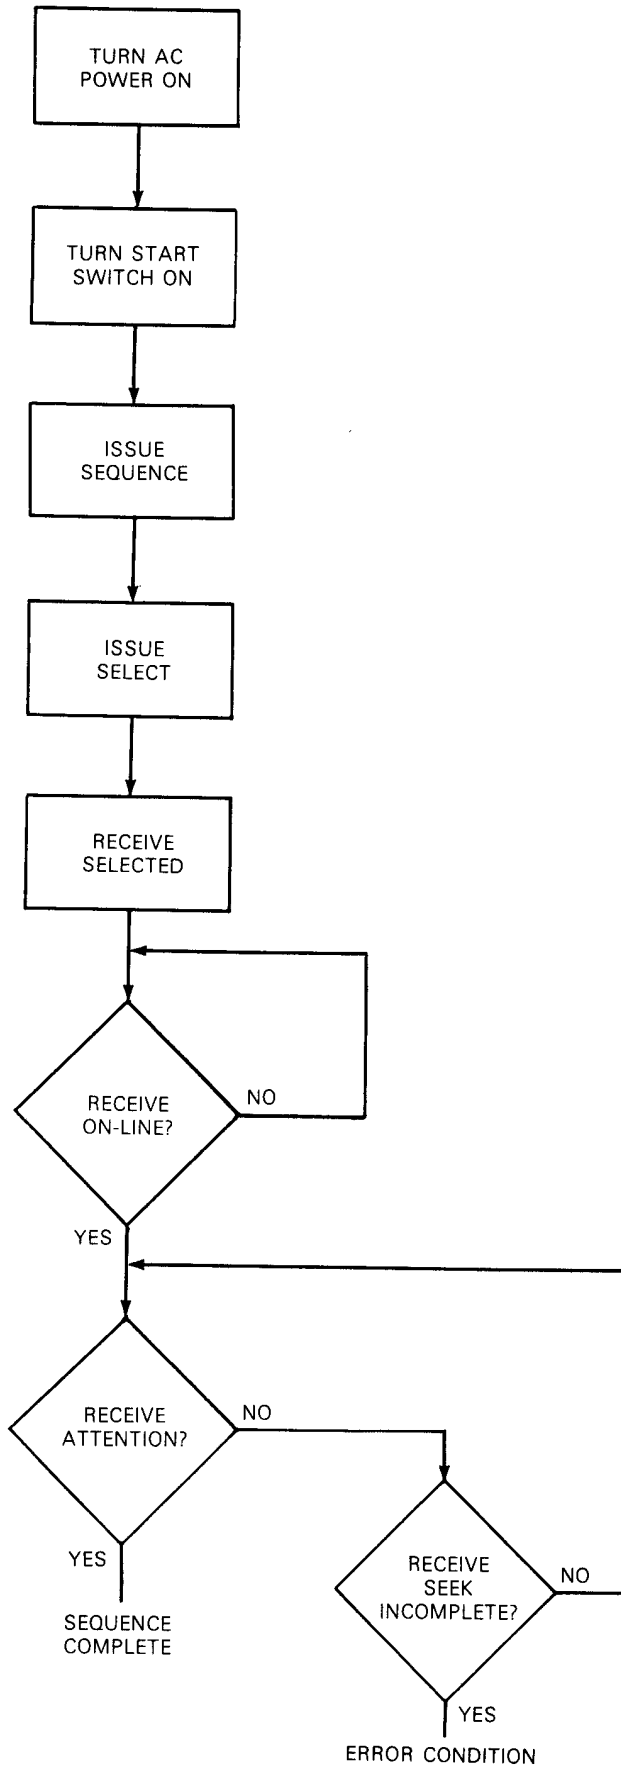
TURN AC POWER ON

TURN START SWITCH ON

ISSUE SEQUENCE

ISSUE SELECT

RECEIVE SELECTED

RECEIVE ON-LINE?

NO

YES

RECEIVE ATTENTION?

NO

YES

SEQUENCE COMPLETE

RECEIVE SEEK INCOMPLETE?

NO

YES

ERROR CONDITION